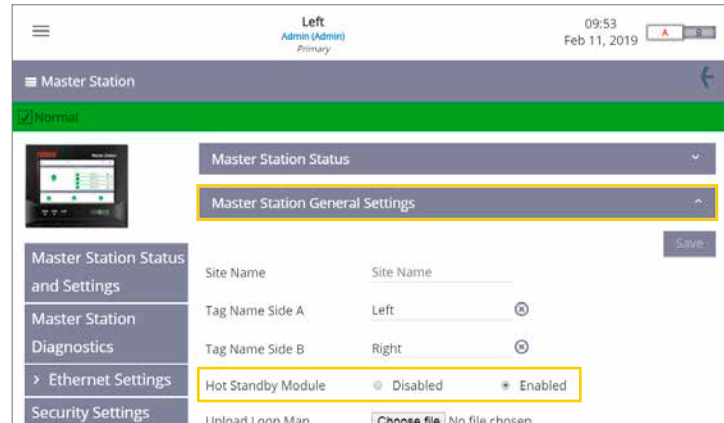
Left
Admin (Admin)
Primary

09:53
Feb 11, 2019

A B

Master Station

Normal

Master Station Status

Master Station General Settings

Save

Master Station Status and Settings

Master Station Diagnostics

> Ethernet Settings

Security Settings

Site Name Site Name

Tag Name Side A Left

Tag Name Side B Right

Hot Standby Module Disabled Enabled

Upload Loop Map Choose file No file chosen